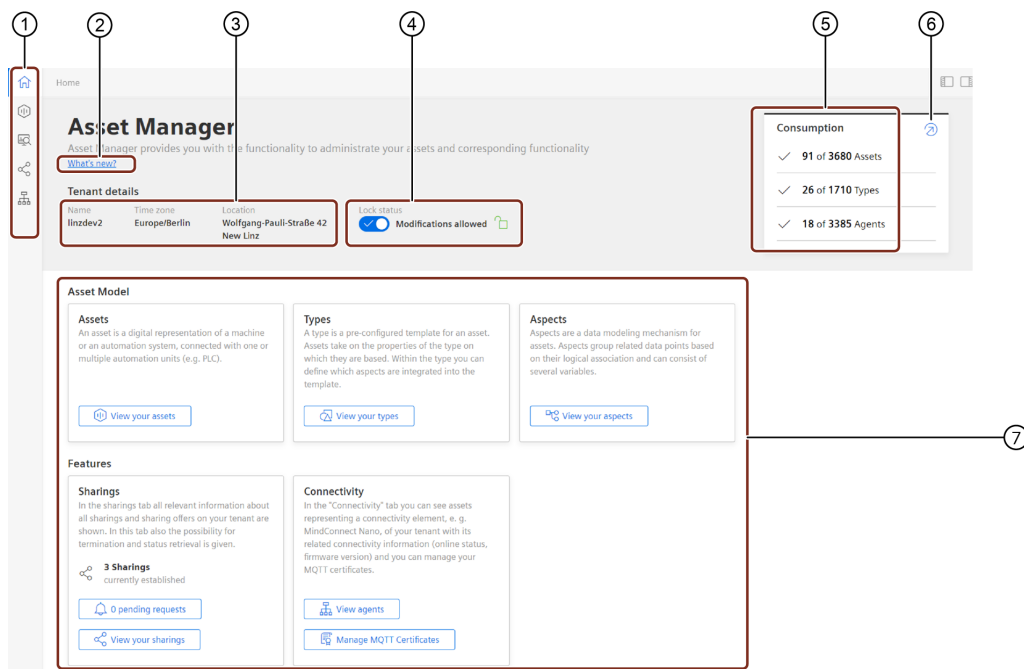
1 2 3 4 5 6

Home

Asset Manager

Asset Manager provides you with the functionality to administrate your assets and corresponding functionality

What's new?

Tenant details

Name
linzdev2

Time zone
Europe/Berlin

Location
Wolfgang-Pauli-Straße 42 New Linz

Lock status
Modifications allowed

Consumption

91 of 3680 Assets

26 of 1710 Types

18 of 3385 Agents

Asset Model

Assets
An asset is a digital representation of a machine or an automation system, connected with one or multiple automation units (e.g. PLC).

View your assets

Types
A type is a pre-configured template for an asset. Assets take on the properties of the type on which they are based. Within the type you can define which aspects are integrated into the template.

View your types

Aspects
Aspects are a data modeling mechanism for assets. Aspects group related data points based on their logical association and can consist of several variables.

View your aspects

7

Features

Sharings
In the sharings tab all relevant information about all sharings and sharing offers on your tenant are shown. In this tab also the possibility for termination and status retrieval is given.

3 Sharings
currently established

0 pending requests

View your sharings

Connectivity
In the "Connectivity" tab you can see assets representing a connectivity element, e. g. MindConnect Nano, of your tenant with its related connectivity information (online status, firmware version) and you can manage your MQTT certificates.

View agents

Manage MQTT Certificates